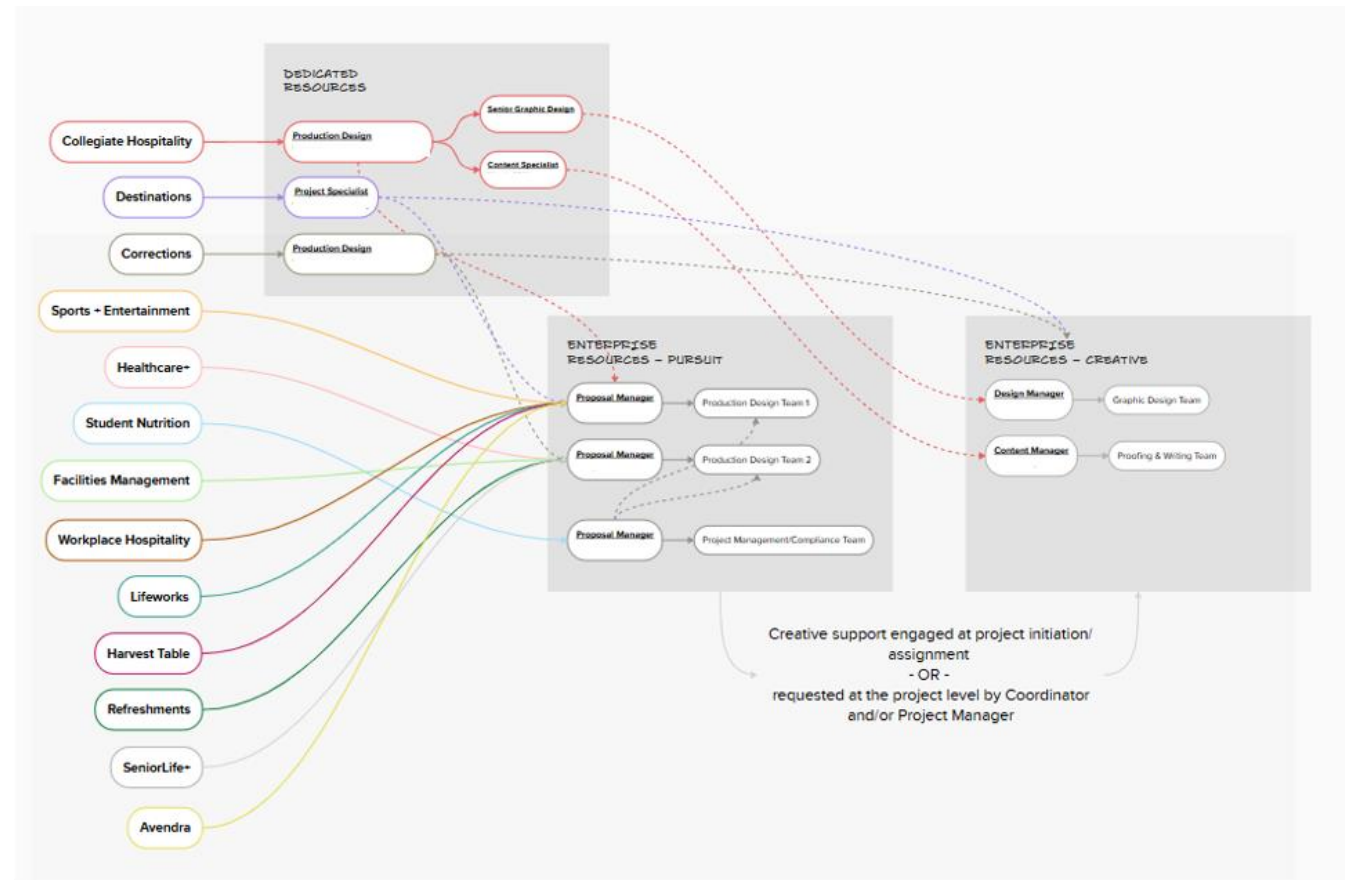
DEDICATED RESOURCES

Collegiate Hospitality

Destinations

Corrections

Production Design

Project Specialist

Production Design

Senior Graphic Design

Content Specialist

Sports + Entertainment

Healthcare+

Student Nutrition

Facilities Management

Workplace Hospitality

Lifeworks

Harvest Table

Refreshments

SeniorLife+

Avendra

ENTERPRISE RESOURCES – PURSUIT

Proposal Manager

Production Design Team 1

Proposal Manager

Production Design Team 2

Proposal Manager

Project Management/Compliance Team

ENTERPRISE RESOURCES – CREATIVE

Design Manager

Graphic Design Team

Content Manager

Proofing & Writing Team

Creative support engaged at project initiation/ assignment
- OR -
requested at the project level by Coordinator and/or Project Manager